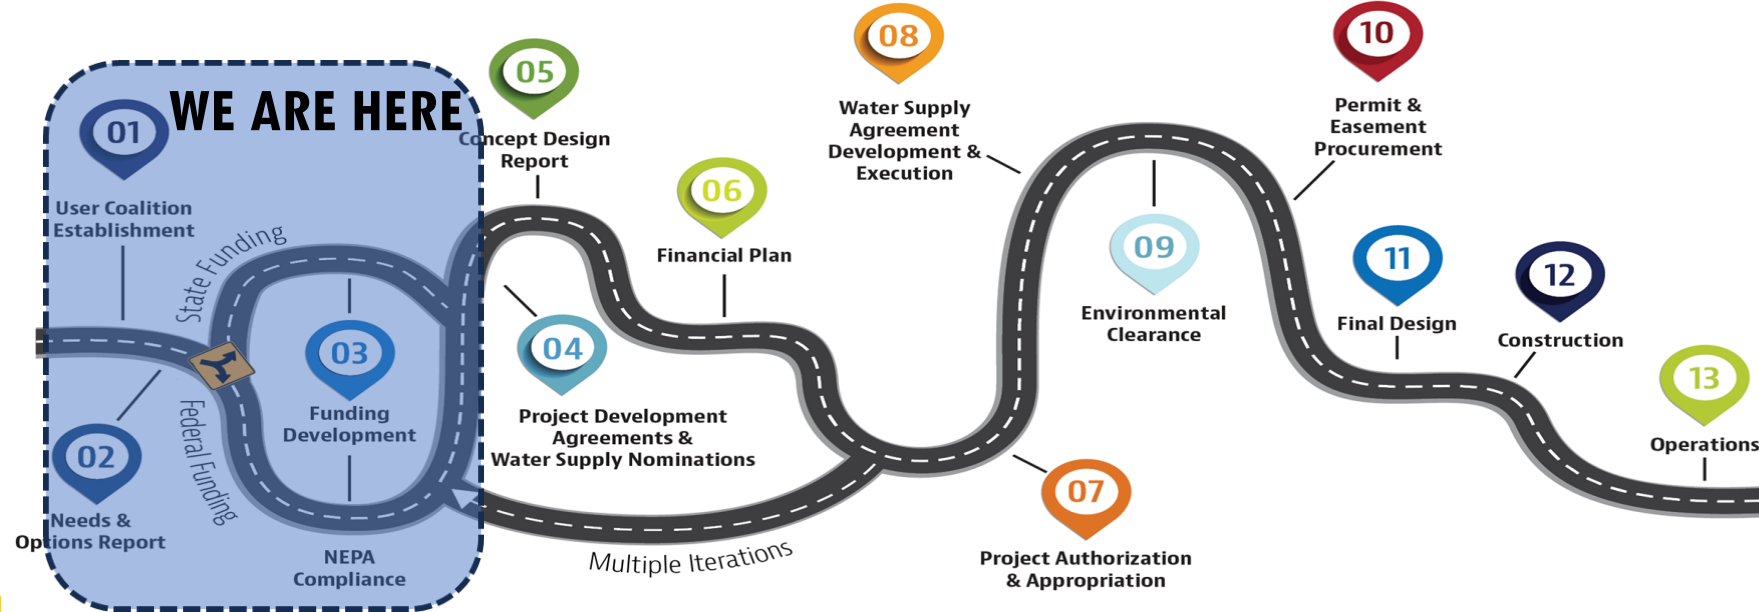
WE ARE HERE

01
User Coalition Establishment

State Funding

Federal Funding

02
Needs & Options Report

03
Funding Development

NEPA Compliance

05
Concept Design Report

04
Project Development Agreements & Water Supply Nominations

Multiple Iterations

06
Financial Plan

08
Water Supply Agreement Development & Execution

07
Project Authorization & Appropriation

09
Environmental Clearance

10
Permit & Easement Procurement

11
Final Design

12
Construction

13
Operations